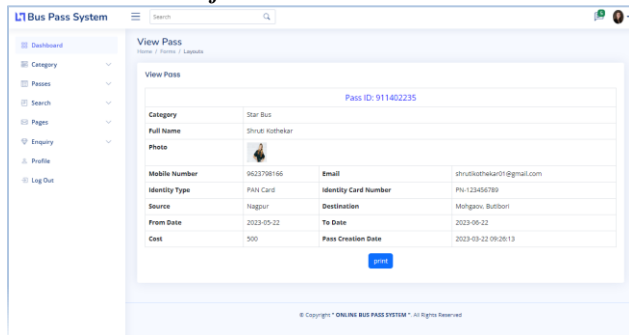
Bus Pass System

Search

Dashboard
Category
Passes
Search
Pages
Enquiry
Profile
Log Out

View Pass
Home / Forms / Layouts

View Pass

| Pass ID: 911402235 | | | |
|---|---|---|---|
| Category | Star Bus | | |
| Full Name | Shruti Kothekar | | |
| Photo | | | |
| Mobile Number | 9623798166 | Email | shrutikothekar01@gmail.com |
| Identity Type | PAN Card | Identity Card Number | PN-123456789 |
| Source | Nagpur | Destination | Mohgaov, Butibori |
| From Date | 2023-05-22 | To Date | 2023-06-22 |
| Cost | 500 | Pass Creation Date | 2023-03-22 09:26:13 |

print

© Copyright " ONLINE BUS PASS SYSTEM ". All Rights Reserved